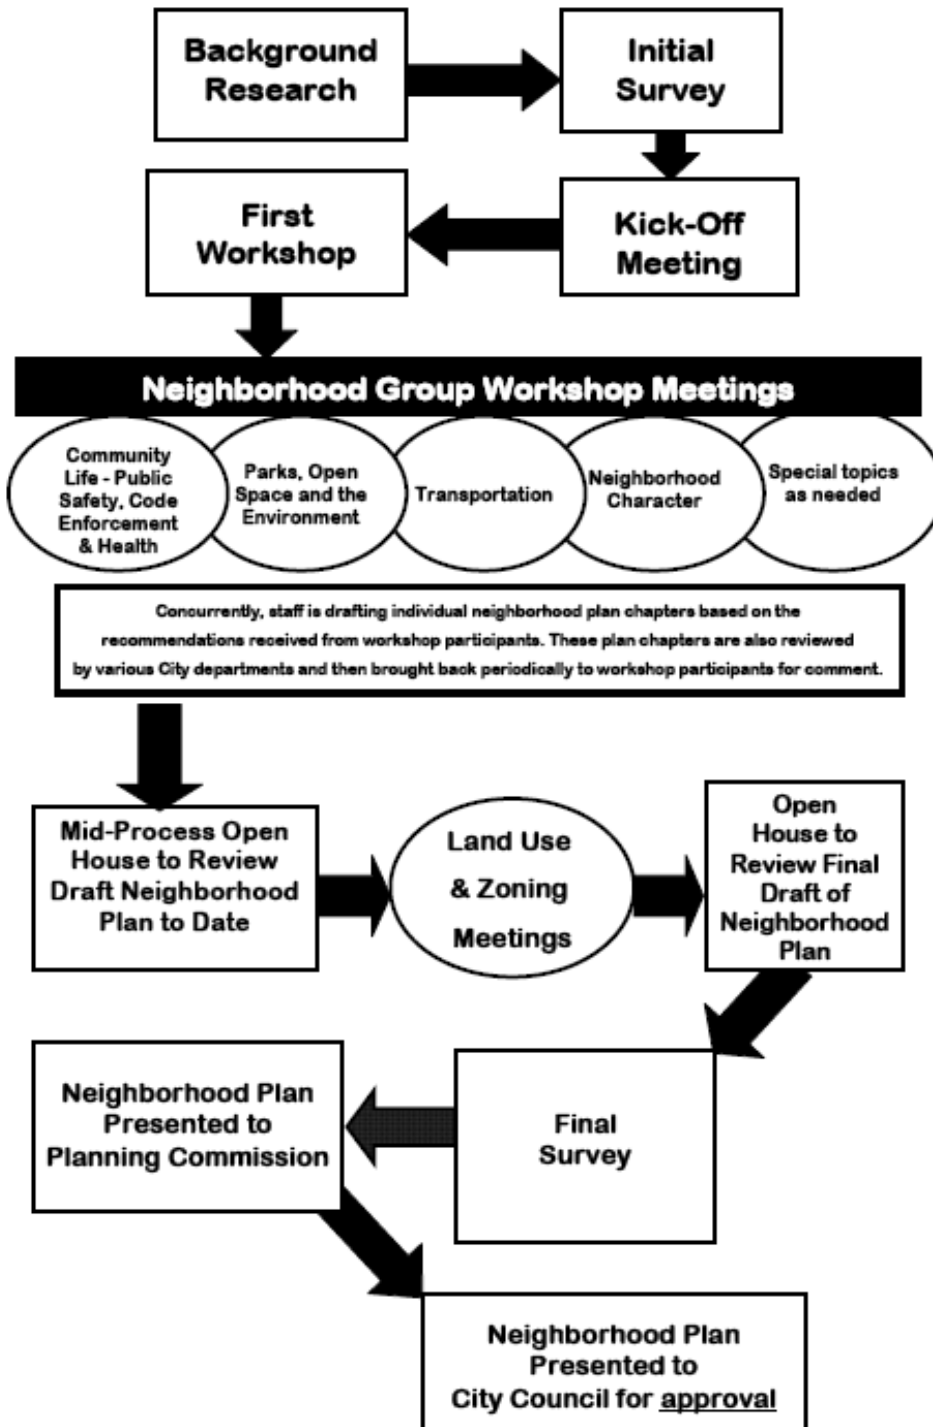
Background Research

Initial Survey

Kick-Off Meeting

First Workshop

Neighborhood Group Workshop Meetings

Community Life - Public Safety, Code Enforcement & Health

Parks, Open Space and the Environment

Transportation

Neighborhood Character

Special topics as needed

Concurrently, staff is drafting individual neighborhood plan chapters based on the recommendations received from workshop participants. These plan chapters are also reviewed by various City departments and then brought back periodically to workshop participants for comment.

Mid-Process Open House to Review Draft Neighborhood Plan to Date

Land Use & Zoning Meetings

Open House to Review Final Draft of Neighborhood Plan

Final Survey

Neighborhood Plan Presented to Planning Commission

Neighborhood Plan Presented to City Council for approval